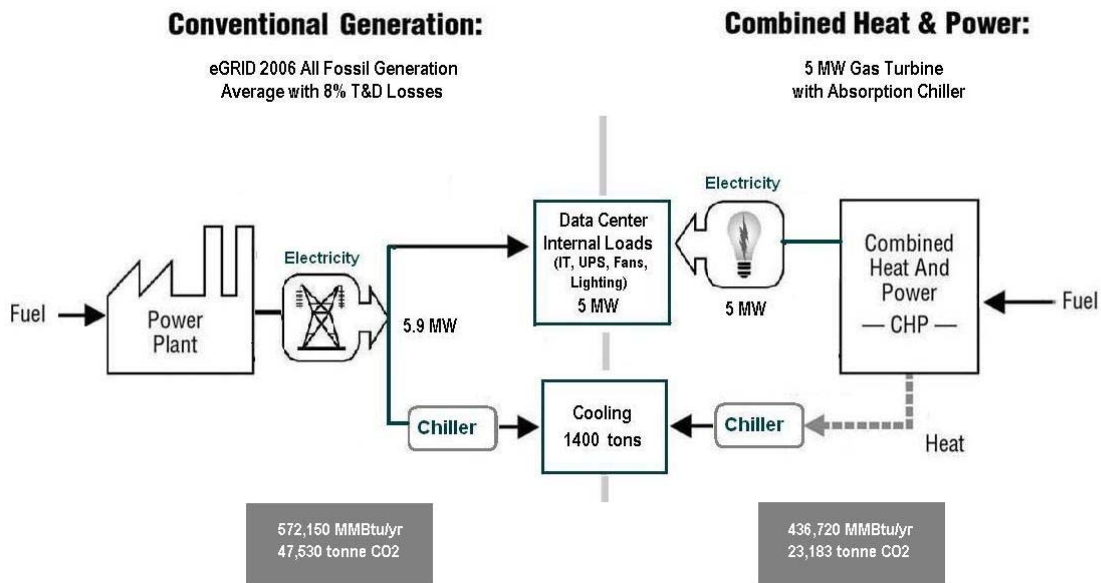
Conventional Generation:

eGRID 2006 All Fossil Generation Average with 8% T&D Losses

Combined Heat & Power:

5 MW Gas Turbine with Absorption Chiller

Fuel

Power Plant

Electricity

5.9 MW

Data Center Internal Loads (IT, UPS, Fans, Lighting) 5 MW

Electricity

5 MW

Combined Heat And Power — CHP —

Fuel

Chiller

Cooling 1400 tons

Chiller

Heat

572,150 MMBtu/yr 47,530 tonne CO2

436,720 MMBtu/yr 23,183 tonne CO2